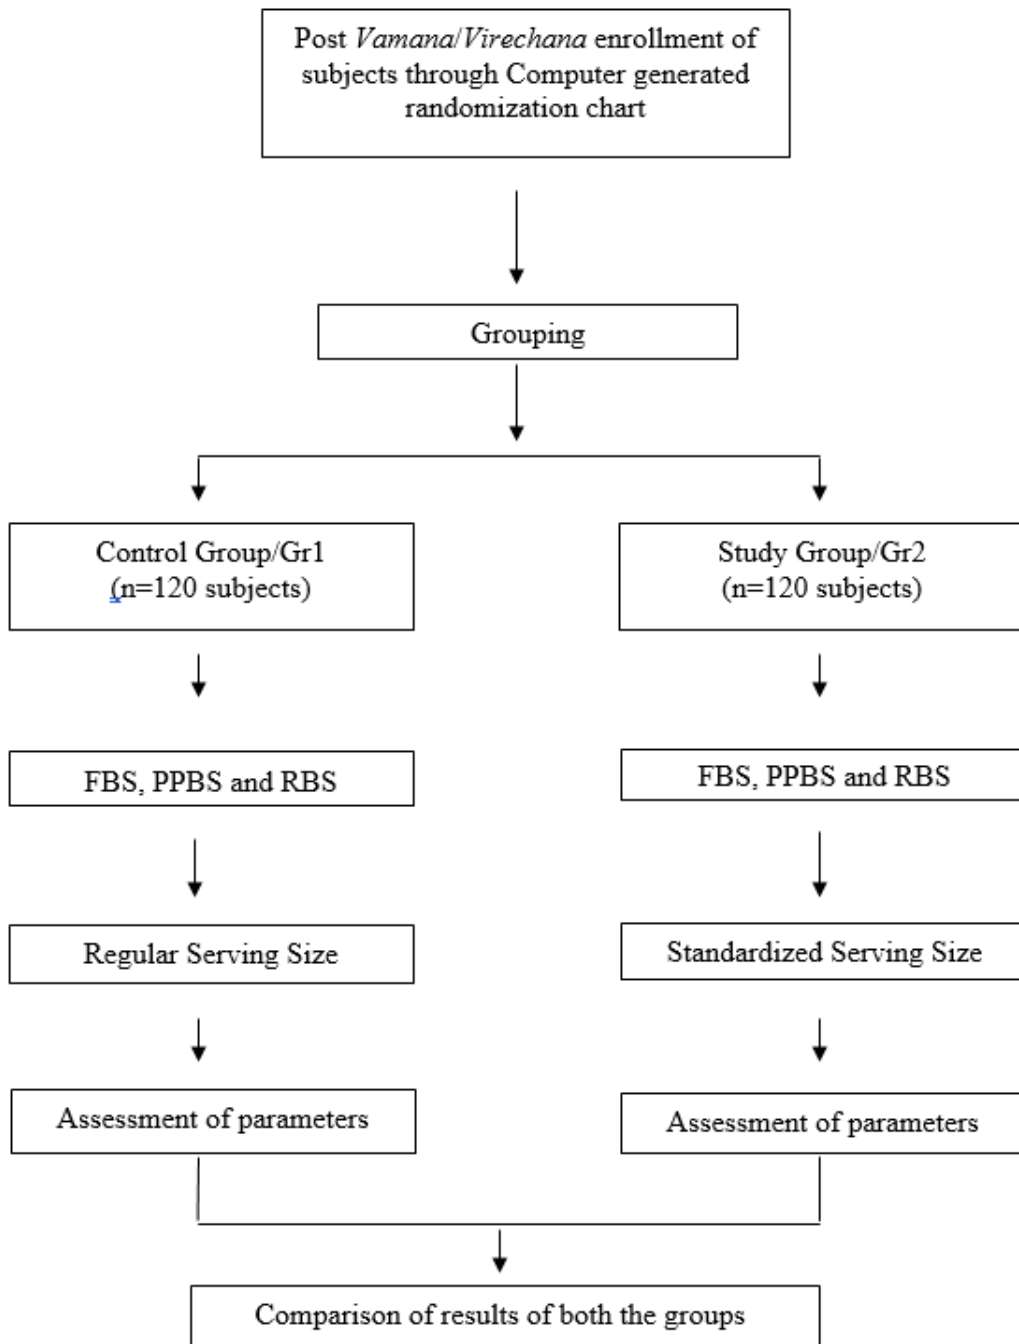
Post Vamana/Virechana enrollment of subjects through Computer generated randomization chart

Grouping

Control Group/Gr1
(n=120 subjects)

Study Group/Gr2
(n=120 subjects)

FBS, PPBS and RBS

FBS, PPBS and RBS

Regular Serving Size

Standardized Serving Size

Assessment of parameters

Assessment of parameters

Comparison of results of both the groups